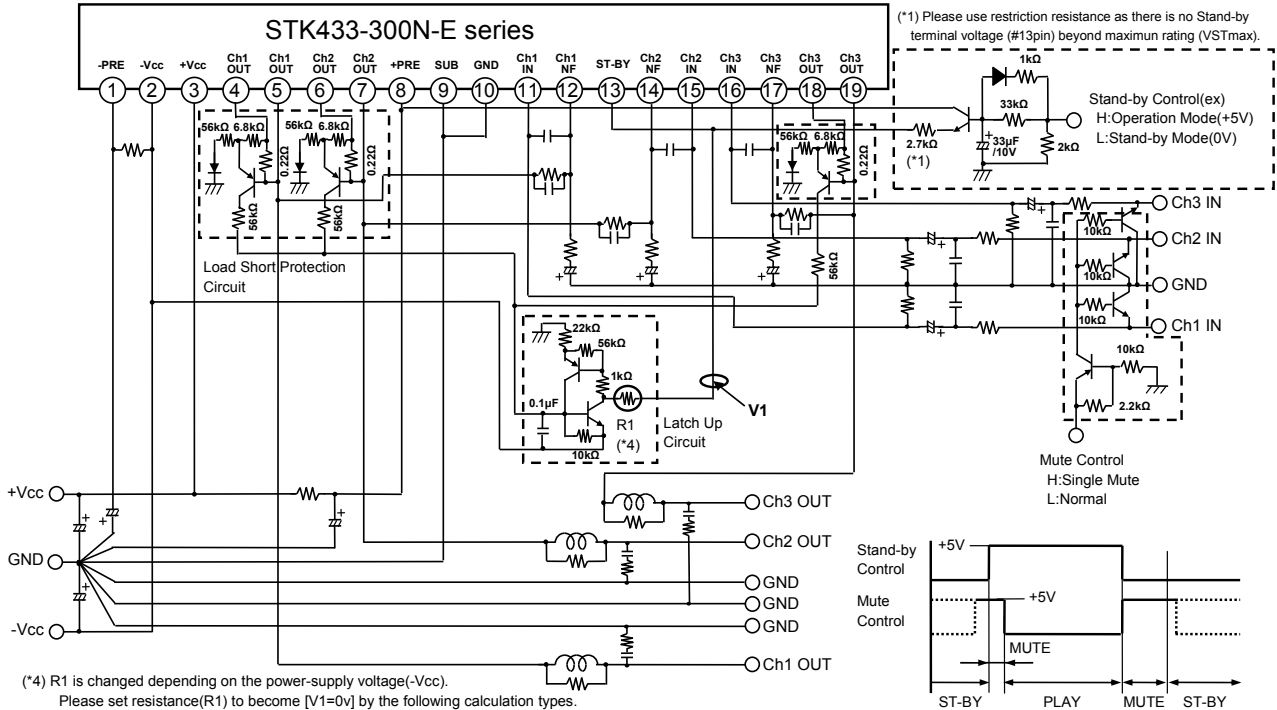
STK433-300N-E series

(*1) Please use restriction resistance as there is no Stand-by terminal voltage (#13pin) beyond maximun rating (VSTmax).

-PRE -Vcc +Vcc Ch1 OUT Ch1 OUT Ch2 OUT Ch2 OUT +PRE SUB GND Ch1 IN Ch1 NF ST-BY Ch2 NF Ch2 IN Ch3 IN Ch3 NF Ch3 OUT Ch3 OUT

1 2 3 4 5 6 7 8 9 10 11 12 13 14 15 16 17 18 19

56kΩ 6.8kΩ 56kΩ 6.8kΩ 0.22Ω 0.22Ω 56kΩ 56kΩ

1kΩ
33kΩ
2.7kΩ
(*1)
33μF /10V
2kΩ

Stand-by Control(ex)
H:Operation Mode(+5V)
L:Stand-by Mode(0V)

56kΩ 6.8kΩ 0.22Ω

Ch3 IN
10kΩ
Ch2 IN
10kΩ
GND
10kΩ
Ch1 IN

56kΩ

Load Short Protection Circuit

22kΩ
56kΩ
1kΩ
0.1μF
R1
(*4)
10kΩ
Latch Up Circuit
V1

10kΩ
2.2kΩ

Mute Control
H:Single Mute
L:Normal

+Vcc
GND
-Vcc

Ch3 OUT
Ch2 OUT
GND
GND
GND
Ch1 OUT

Stand-by Control
+5V
Mute Control
+5V
MUTE
ST-BY PLAY MUTE ST-BY

(*4) R1 is changed depending on the power-supply voltage(-Vcc).
Please set resistance(R1) to become [V1=0v] by the following calculation types.